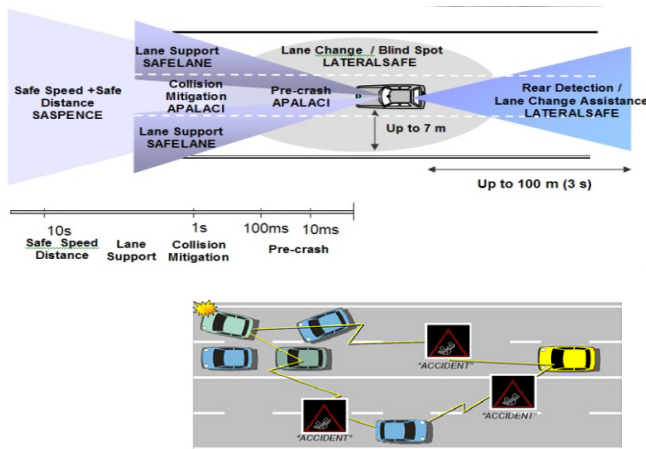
Safe Speed +Safe Distance SASPENCE

Lane Support SAFELANE

Collision Mitigation APALACI

Lane Support SAFELANE

Lane Change / Blind Spot LATERALSAFE

Pre-crash APALACI

Up to 7 m

Rear Detection / Lane Change Assistance LATERALSAFE

Up to 100 m (3 s)

10s Safe Speed Distance

Lane Support

1s Collision Mitigation

100ms

10ms Pre-crash

"ACCIDENT"

"ACCIDENT"

"ACCIDENT"